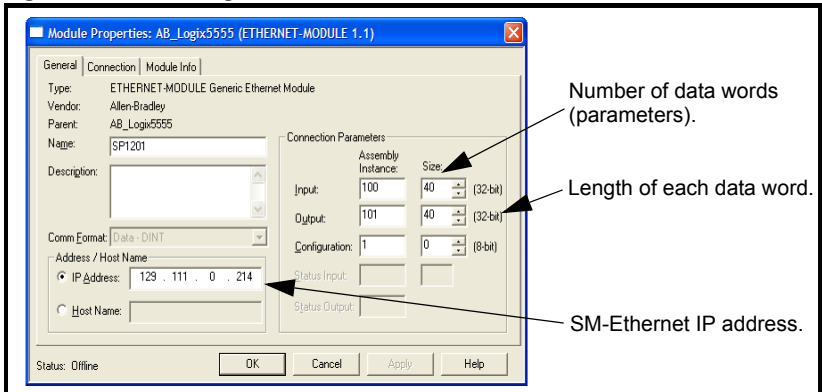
Module Properties: AB_Logix5555 (ETHERNET-MODULE 1.1)

General | Connection | Module Info

Type: ETHERNET-MODULE Generic Ethernet Module
Vendor: Allen-Bradley
Parent: AB_Logix5555
Name: SP1201
Description:

Comm Format: Data - DINT

Address / Host Name
IP Address: 129 . 111 . 0 . 214
Host Name:

Connection Parameters

| | Assembly Instance: | Size: | |
|---|---|---|---|
| Input: | 100 | 40 | (32-bit) |
| Output: | 101 | 40 | (32-bit) |
| Configuration: | 1 | 0 | (8-bit) |
| Status Input: | | | |
| Status Output: | | | |

Status: Offline

OK | Cancel | Apply | Help

Number of data words (parameters).

Length of each data word.

SM-Ethernet IP address.